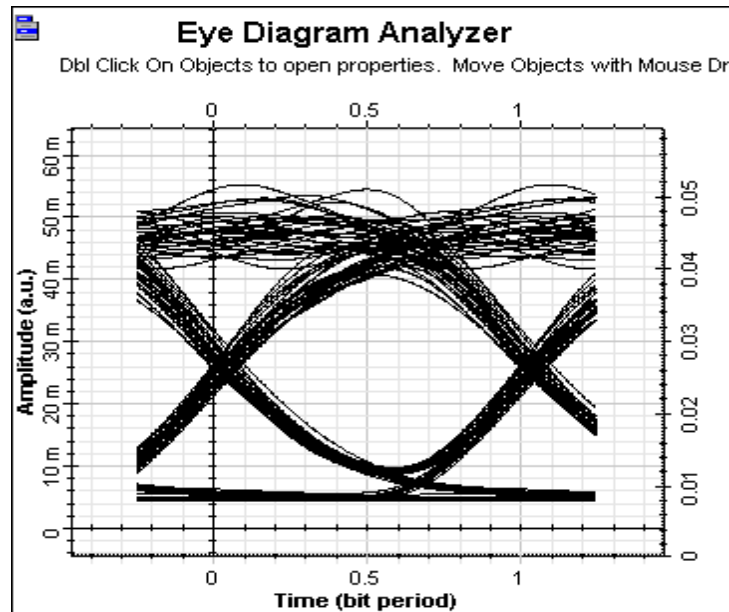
Eye Diagram Analyzer

Dbl Click On Objects to open properties. Move Objects with Mouse Dr

0 0.5 1

60 m
50 m
40 m
30 m
20 m
10 m
0

Amplitude (a.u.)

0.05
0.04
0.03
0.02
0.01
0

0 0.5 1

Time (bit period)